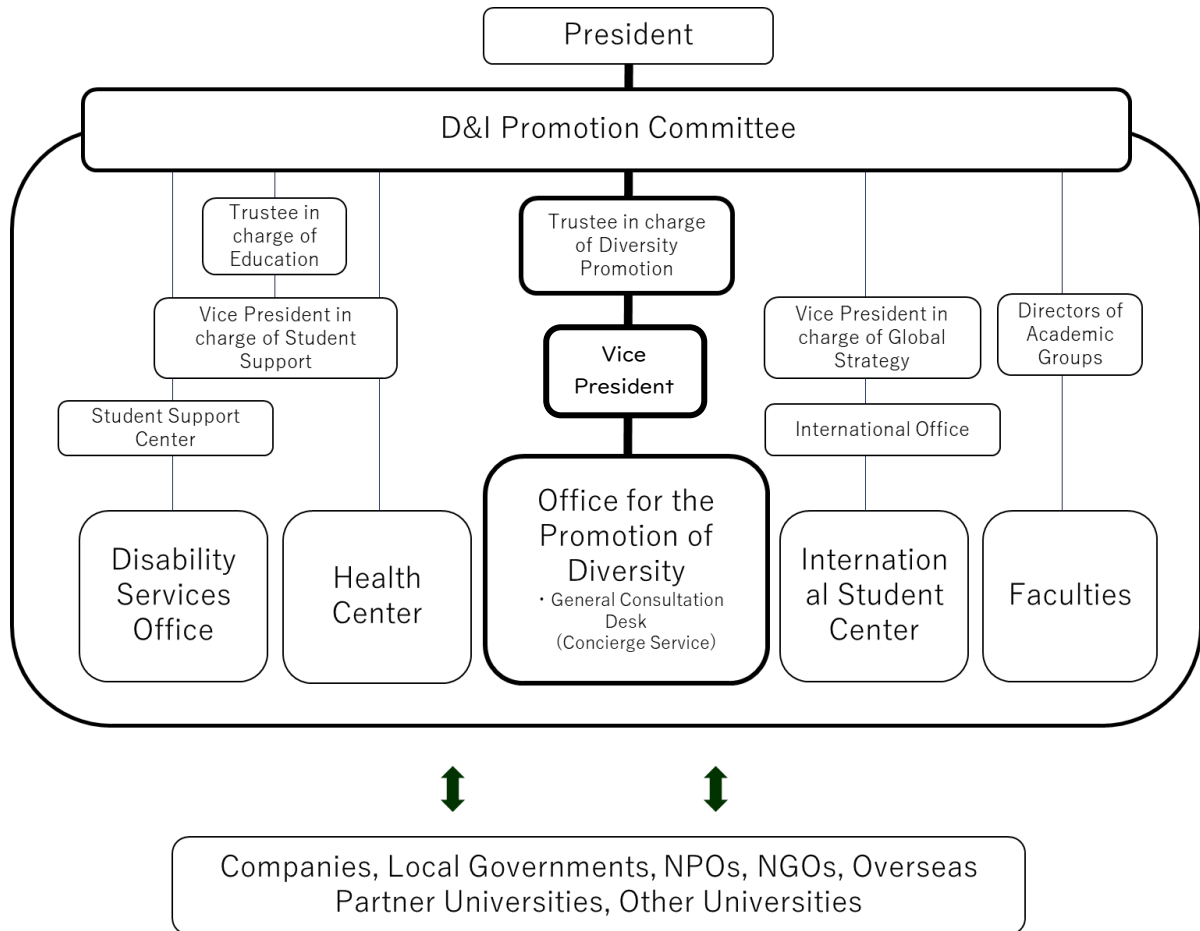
President

D&I Promotion Committee

Trustee in charge of Education

Vice President in charge of Student Support

Student Support Center

Disability Services Office

Health Center

Trustee in charge of Diversity Promotion

Vice President

Office for the Promotion of Diversity
・General Consultation Desk (Concierge Service)

Vice President in charge of Global Strategy

International Office

International Student Center

Directors of Academic Groups

Faculties

Companies, Local Governments, NPOs, NGOs, Overseas Partner Universities, Other Universities